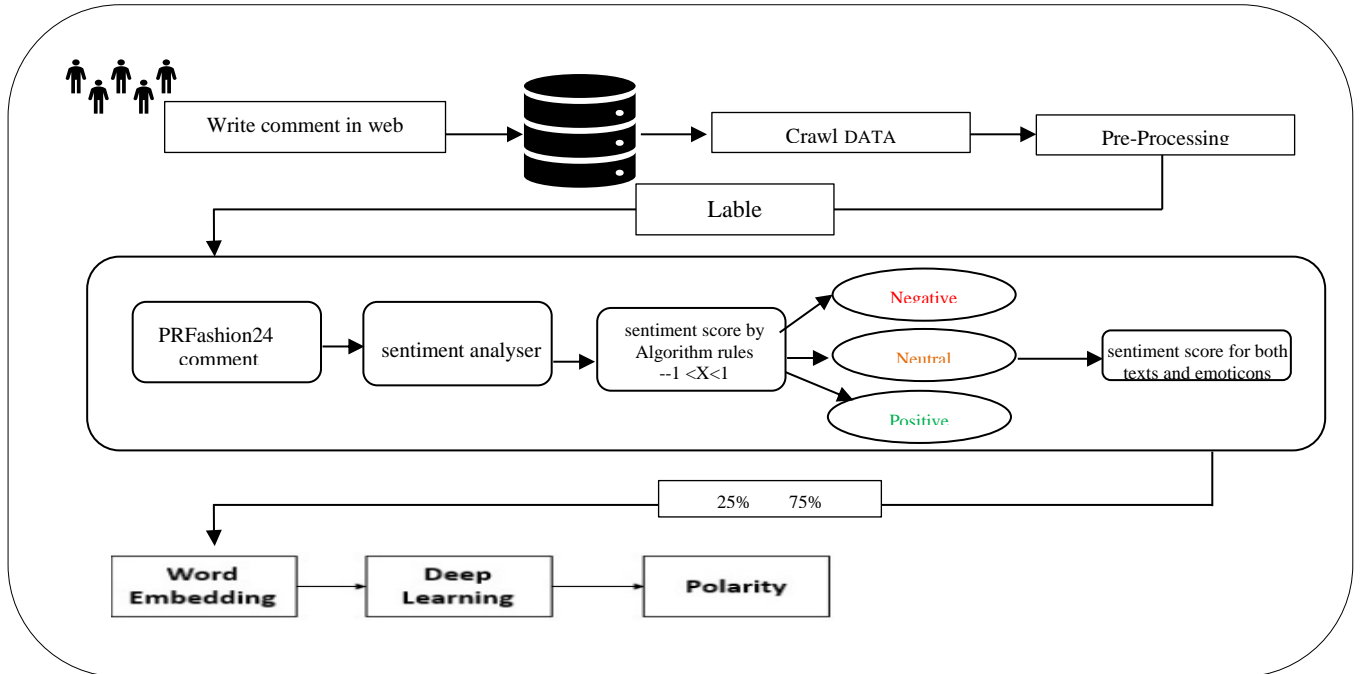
Write comment in web

Crawl DATA

Pre-Processing

Lable

PRFashion24 comment

sentiment analyser

sentiment score by Algorithm rules --1 <X<1

Negative

Neutral

Positive

sentiment score for both texts and emoticons

25% 75%

Word Embedding

Deep Learning

Polarity